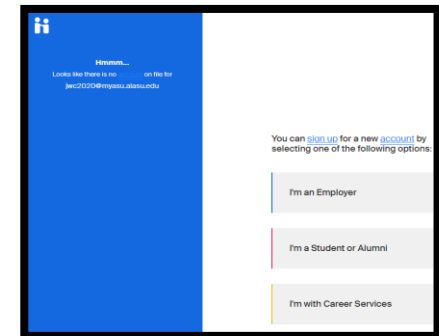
Hmmm...
Looks like there is no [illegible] on file for
jwc2020@myasu.alasu.edu

You can sign up for a new account by selecting one of the following options:

I'm an Employer

I'm a Student or Alumni

I'm with Career Services